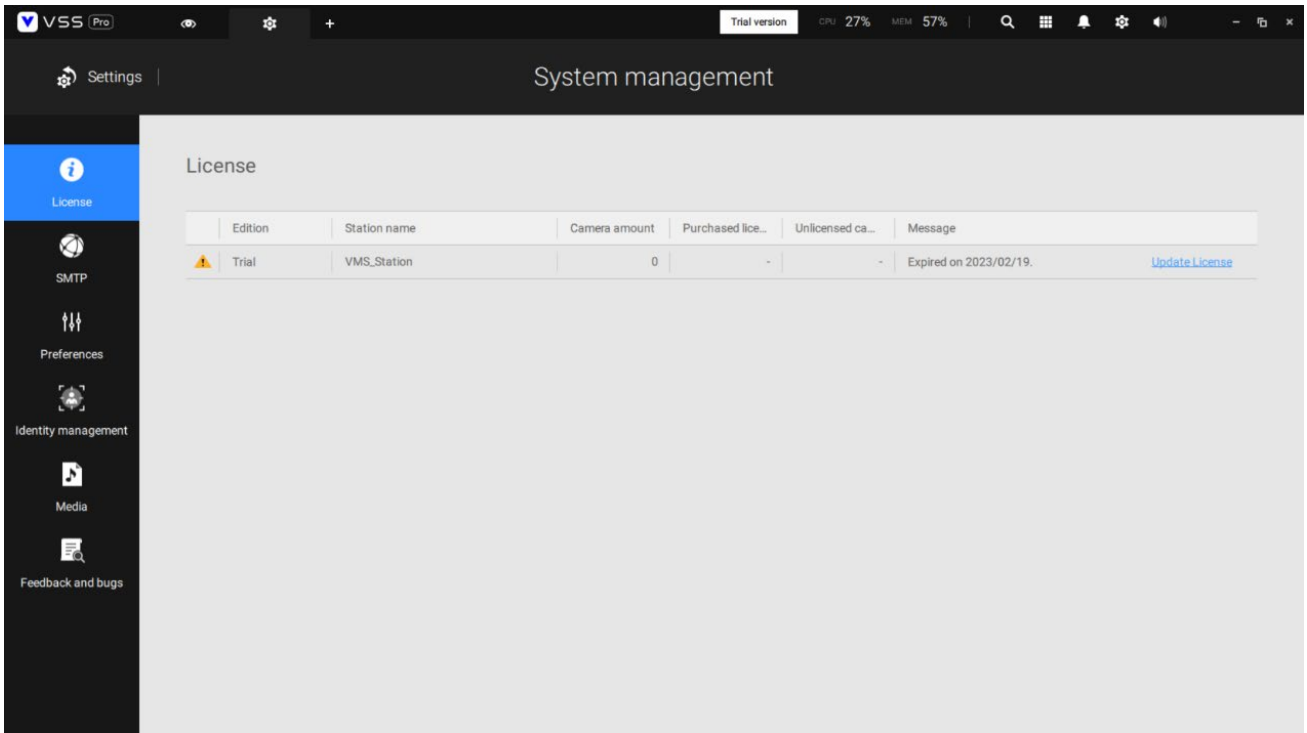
V VSS Pro

+

Trial version CPU 27% MEM 57%

Settings

System management

License

SMTP

Preferences

Identity management

Media

Feedback and bugs

License

| | Edition | Station name | Camera amount | Purchased lice... | Unlicensed ca... | Message | |
|---|---|---|---|---|---|---|---|
| | Trial | VMS_Station | 0 | - | - | Expired on 2023/02/19. | Update License |